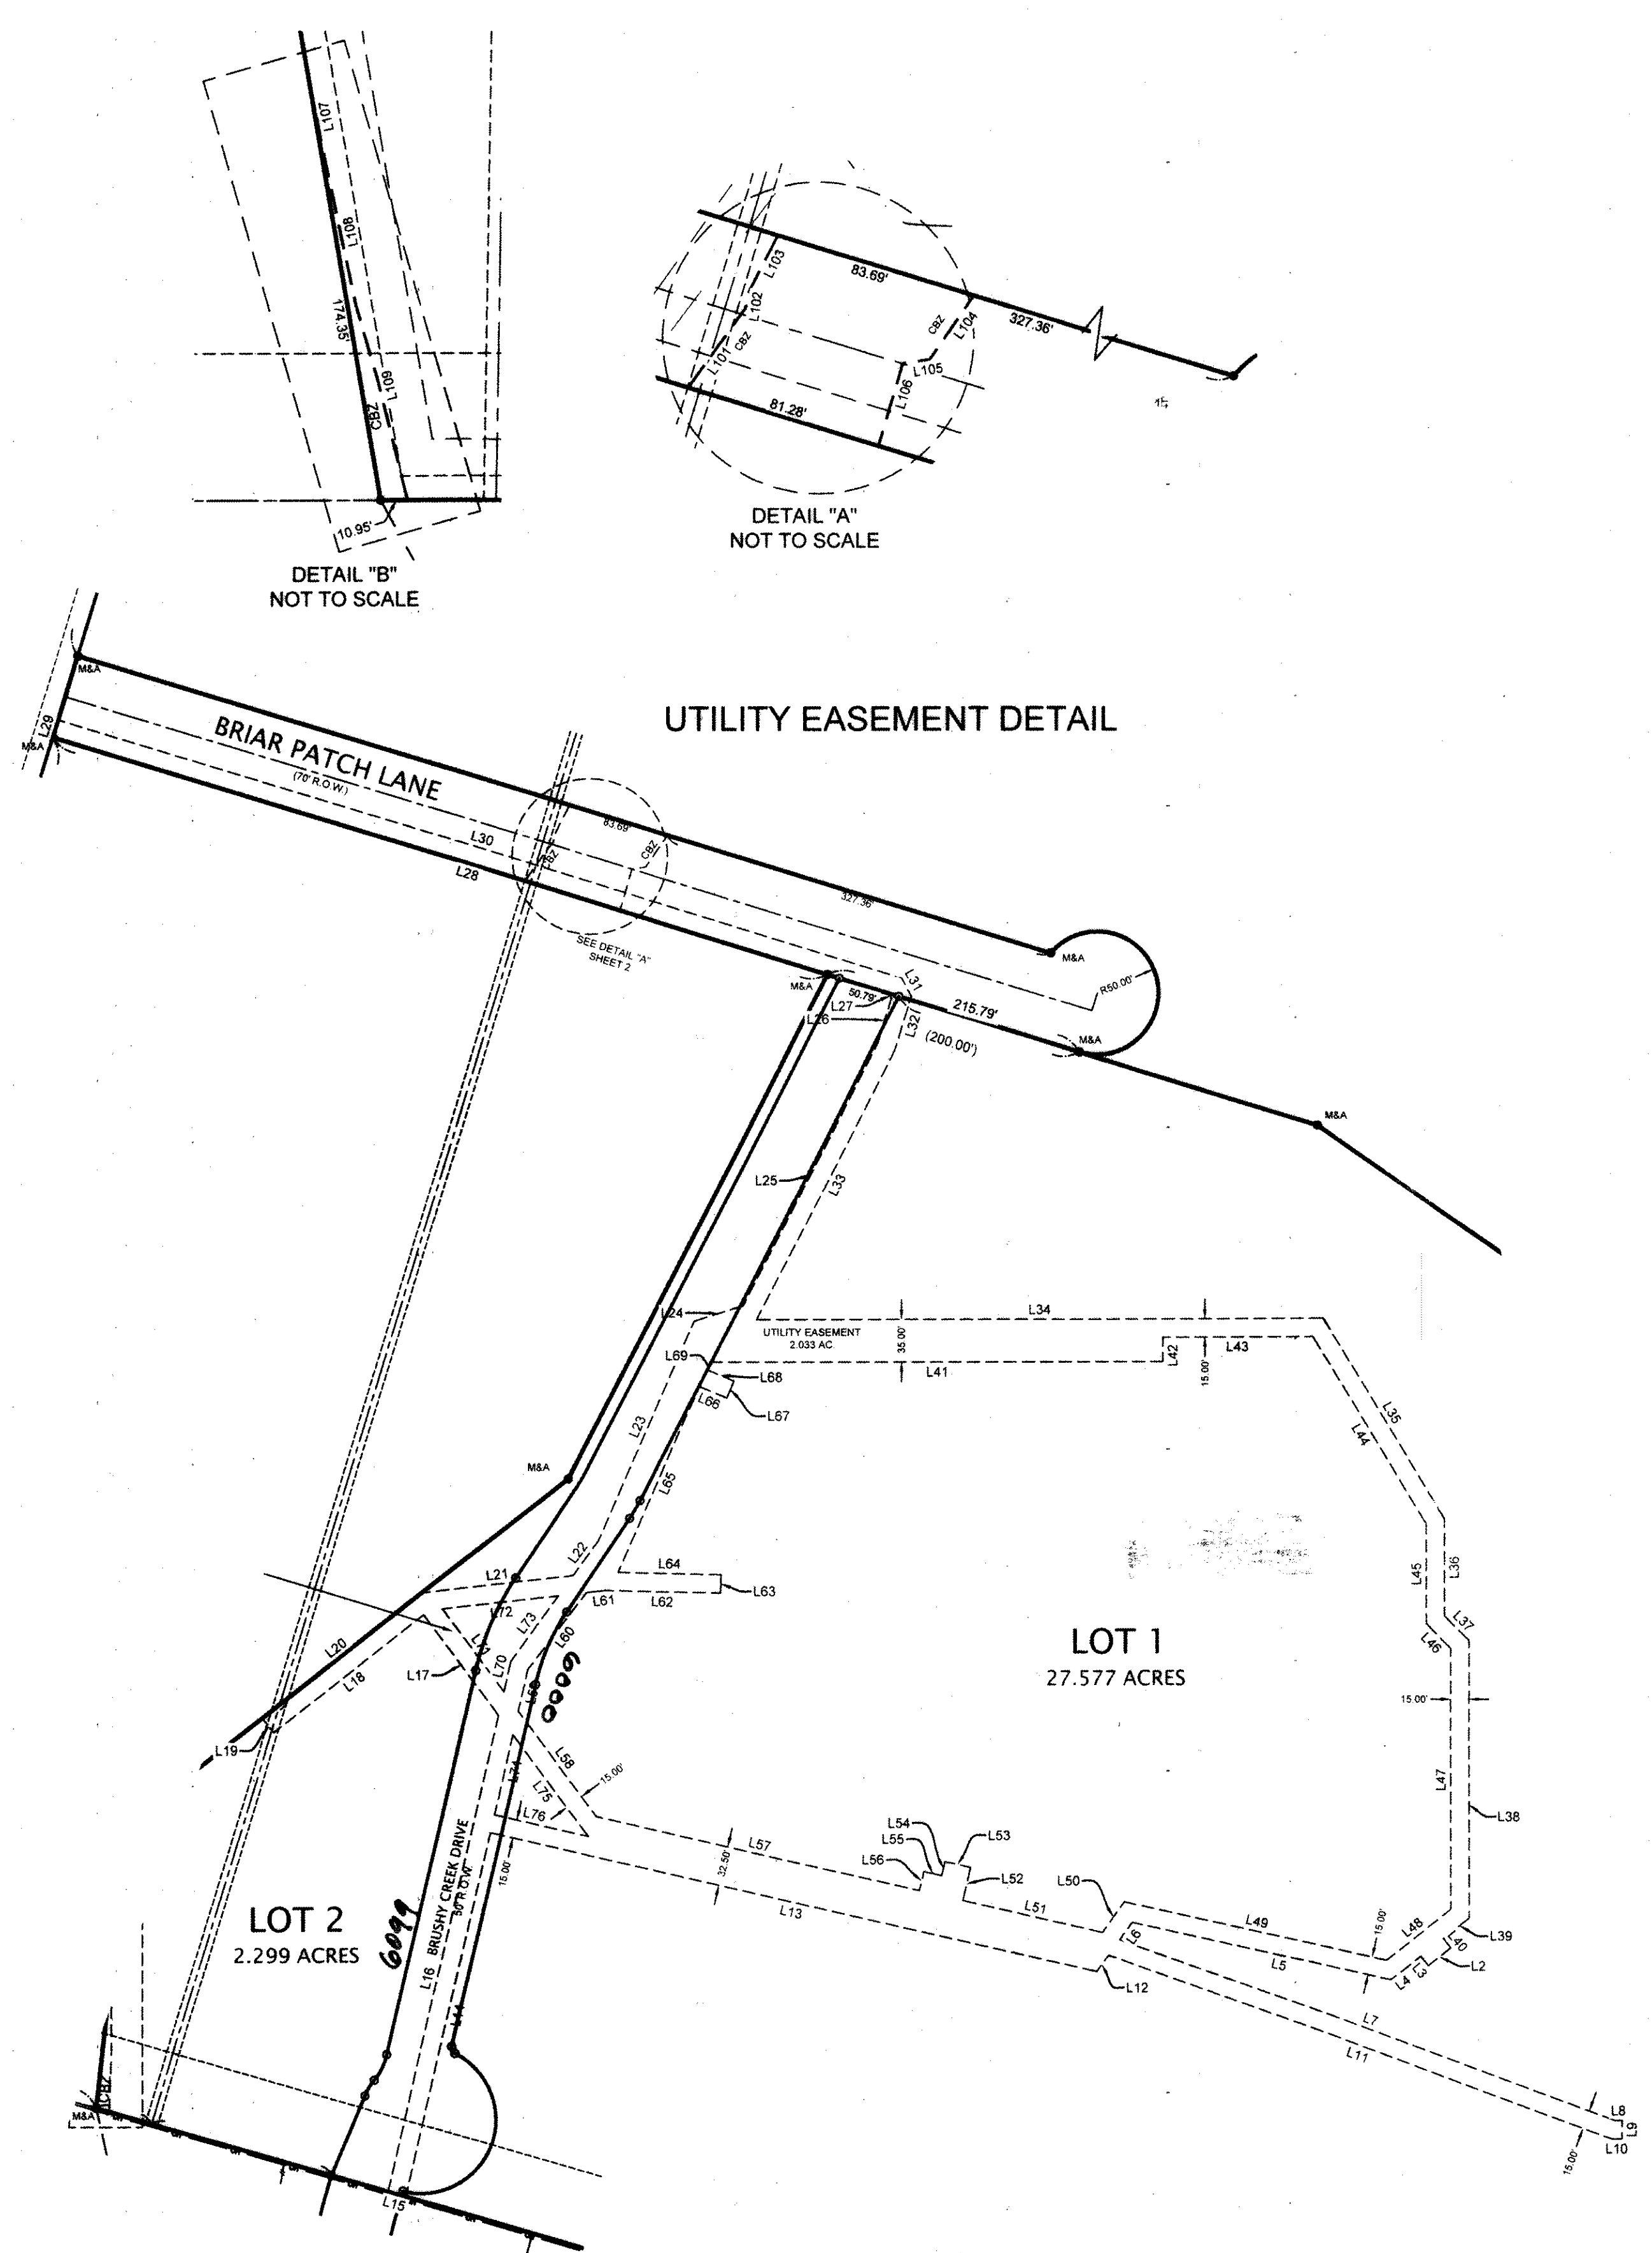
L107
L108
174.35'
L109
CBZ
10.95'
DETAIL "B"
NOT TO SCALE

L103
83.69'
327.36'
L104
CBZ
L102
CBZ
L101
L105
L106
81.28'
15
DETAIL "A"
NOT TO SCALE

UTILITY EASEMENT DETAIL

M&A
L29
M&A
BRIAR PATCH LANE
(70' R.O.W.)
L30
L28
83.69'
CBZ
CBZ
327.36'
SEE DETAIL "A"
SHEET 2
M&A
R50.00'
M&A
L31
50.79'
L27
L26
L32
215.79'
(200.00')
M&A
M&A
L25
L33
L24
L34
UTILITY EASEMENT
2.033 AC
35.00'
L41
L42
15.00'
L43
L69
L68
L66
L67
L35
L44
L23
M&A
L65
L22
L64
L63
L21
L61
L62
L45
L36
L72
L73
L37
L20
L60
L46
L18
L17
L71
L70
6009
LOT 1
27.577 ACRES
15.00'
L19
L59
L58
15.00'
L47
L74
L75
L38
L76
L57
L54
L55
L56
L53
L52
32.50'
LOT 2
2.299 ACRES
6099
BRUSHY CREEK DRIVE
50' R.O.W.
15.00'
L13
L51
L50
L49
15.00'
L48
L6
L40
L39
L2
L3
L4
L5
L16
L12
L14
L7
L11
CBZ
M&A
L8
L9
L10
15.00'
L15